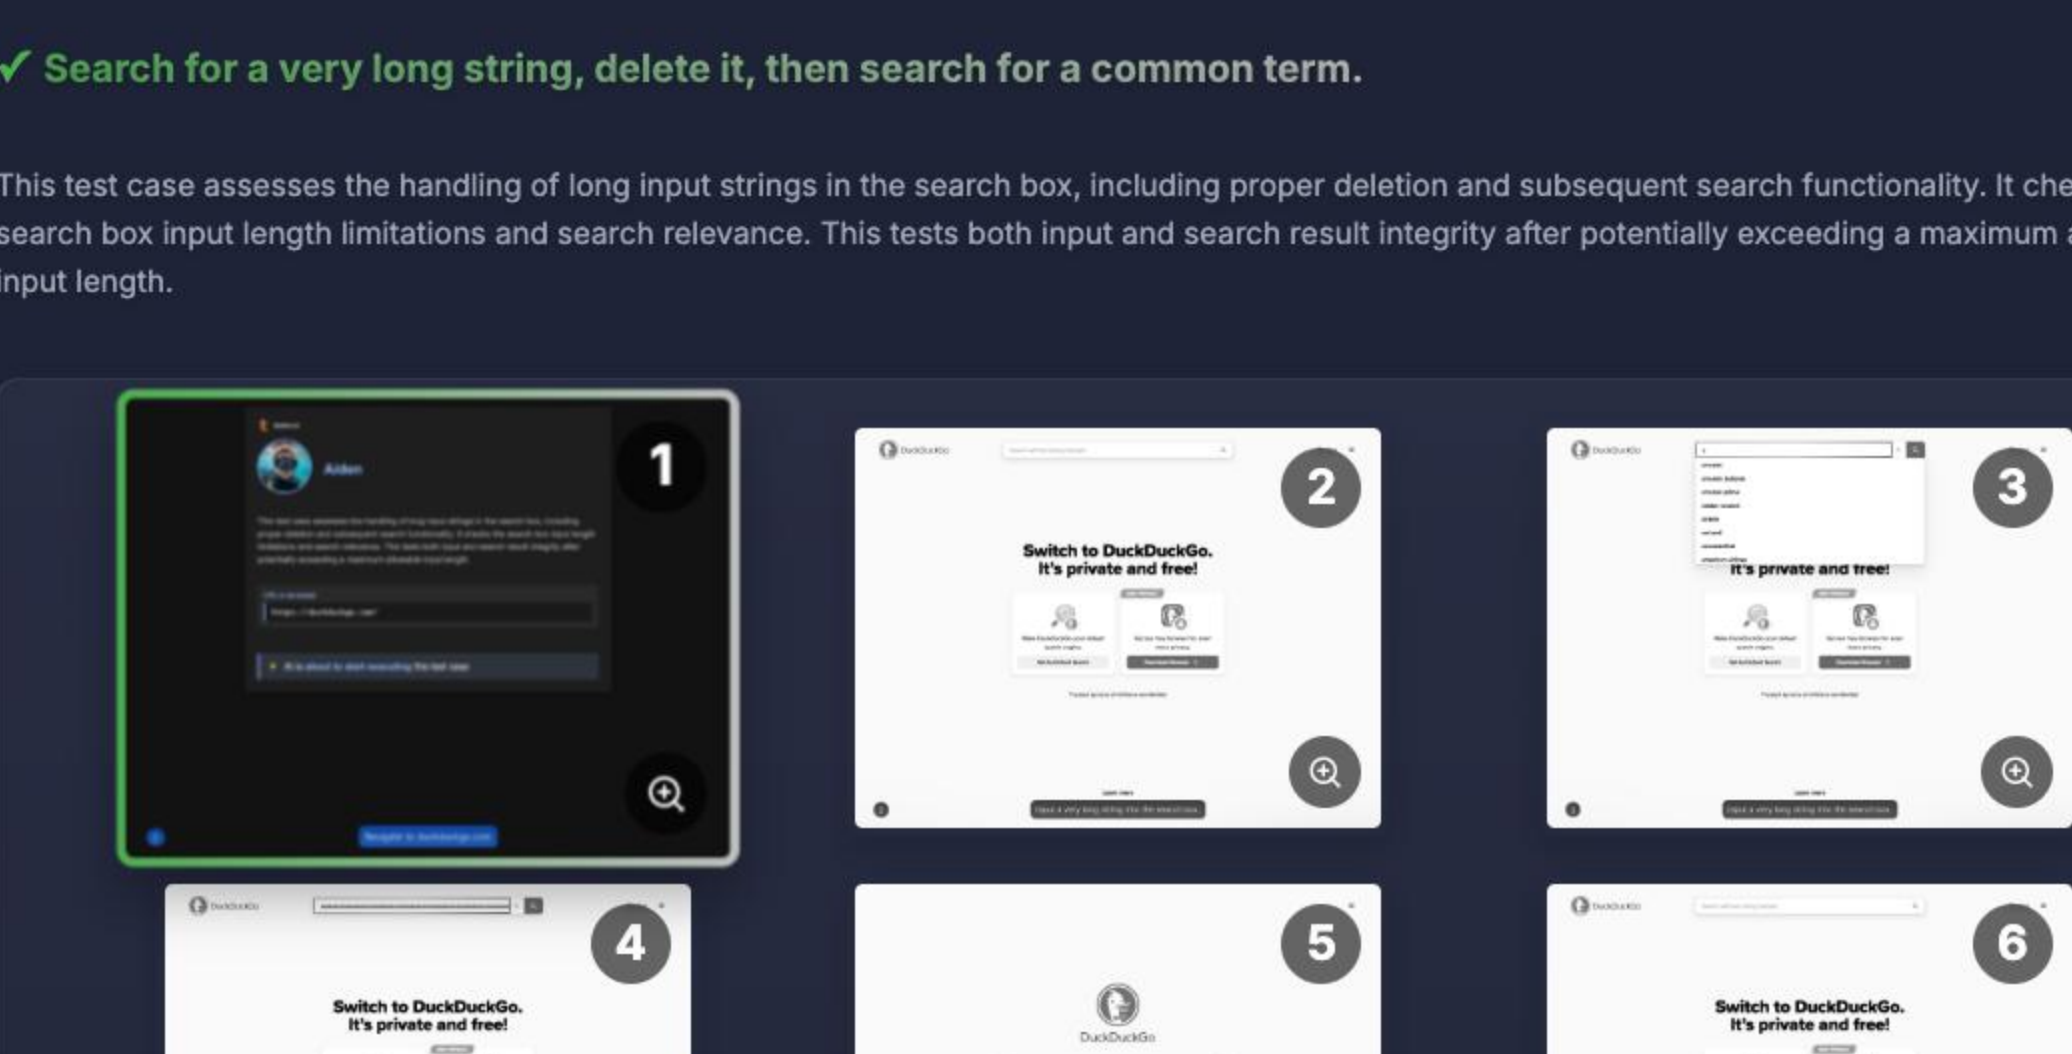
✓ Search for a very long string, delete it, then search for a common term.

This test case assesses the handling of long input strings in the search box, including proper deletion and subsequent search functionality. It che search box input length limitations and search relevance. This tests both input and search result integrity after potentially exceeding a maximum input length.

Aiden

1

2

Switch to DuckDuckGo. It's private and free!

3

It's private and free!

4

Switch to DuckDuckGo. It's private and free!

5

DuckDuckGo

6

Switch to DuckDuckGo. It's private and free!